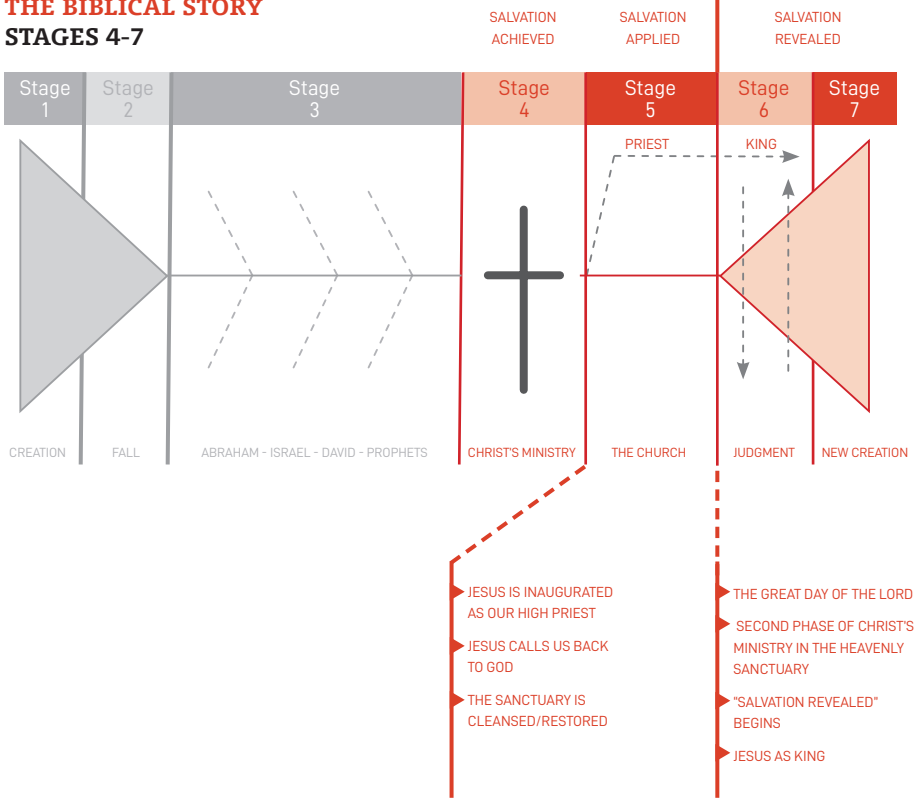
THE BIBLICAL STORY
STAGES 4-7

SALVATION ACHIEVED

SALVATION APPLIED

SALVATION REVEALED

| Stage 1 | Stage 2 | Stage 3 | Stage 4 | Stage 5 | Stage 6 | Stage 7 |
|---|---|---|---|---|---|---|

PRIEST

KING

CREATION

FALL

ABRAHAM - ISRAEL - DAVID - PROPHETS

CHRIST'S MINISTRY

THE CHURCH

JUDGMENT

NEW CREATION

JESUS IS INAUGURATED AS OUR HIGH PRIEST

JESUS CALLS US BACK TO GOD

THE SANCTUARY IS CLEANSED/RESTORED

THE GREAT DAY OF THE LORD

SECOND PHASE OF CHRIST'S MINISTRY IN THE HEAVENLY SANCTUARY

"SALVATION REVEALED" BEGINS

JESUS AS KING